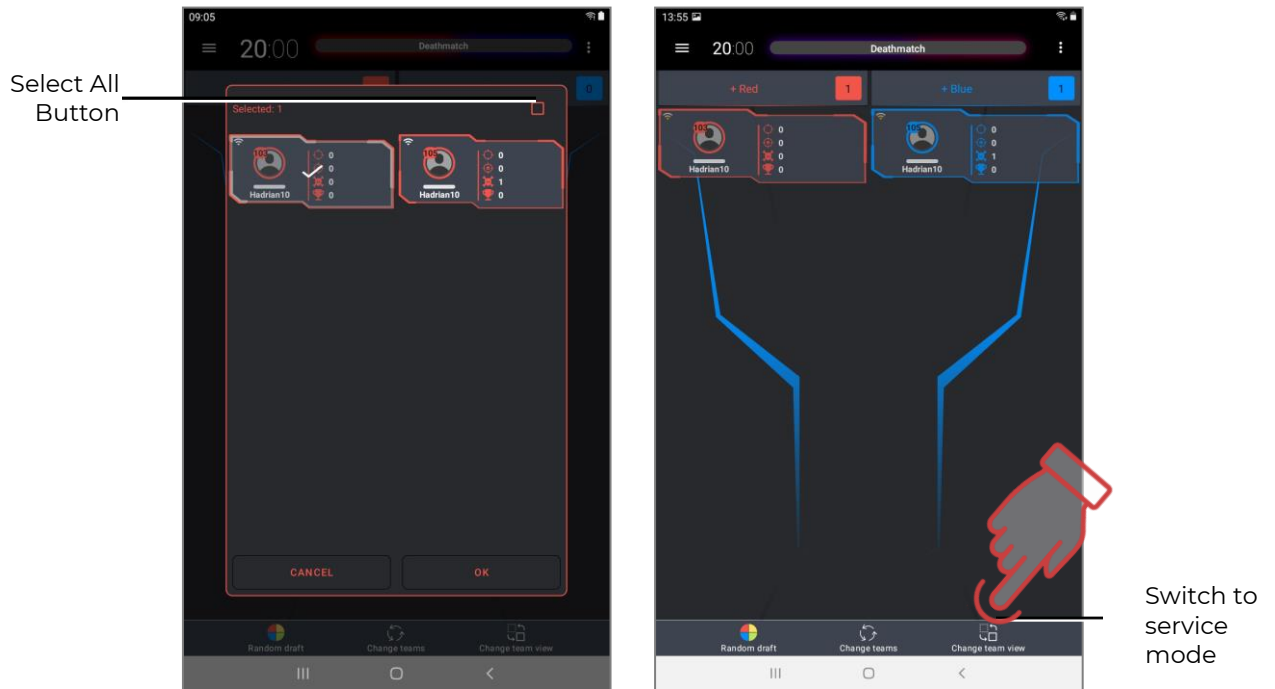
Select All Button

09:05

20:00

Deathmatch

0

Selected: 1

105

0
0
0
0

Hadrian10

105

0
0
1
0

Hadrian10

CANCEL

OK

Random draft

Change teams

Change team view

13:55

20:00

Deathmatch

+ Red

1

+ Blue

1

105

0
0
0
0

Hadrian10

105

0
0
1
0

Hadrian10

Random draft

Change teams

Change team view

Switch to service mode